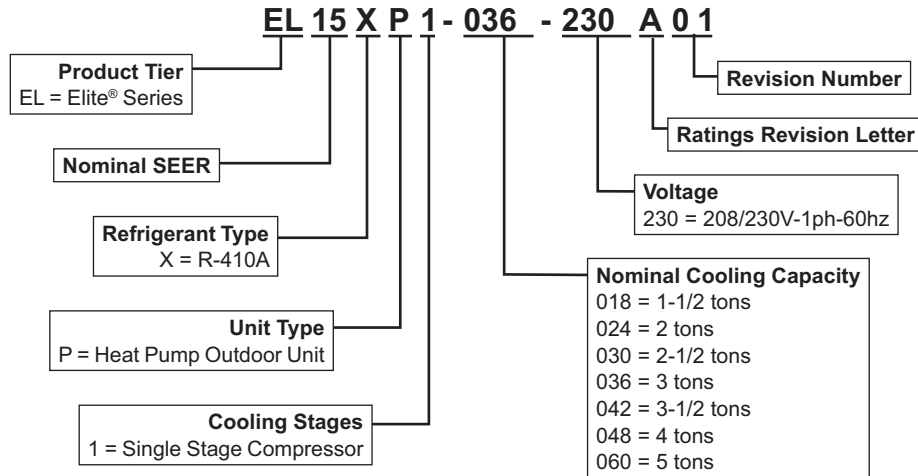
EL 15 X P 1 - 036 - 230 A 0 1

Product Tier
EL = Elite® Series

Nominal SEER

Refrigerant Type
X = R-410A

Unit Type
P = Heat Pump Outdoor Unit

Cooling Stages
1 = Single Stage Compressor

Revision Number

Ratings Revision Letter

Voltage
230 = 208/230V-1ph-60hz

Nominal Cooling Capacity
018 = 1-1/2 tons
024 = 2 tons
030 = 2-1/2 tons
036 = 3 tons
042 = 3-1/2 tons
048 = 4 tons
060 = 5 tons